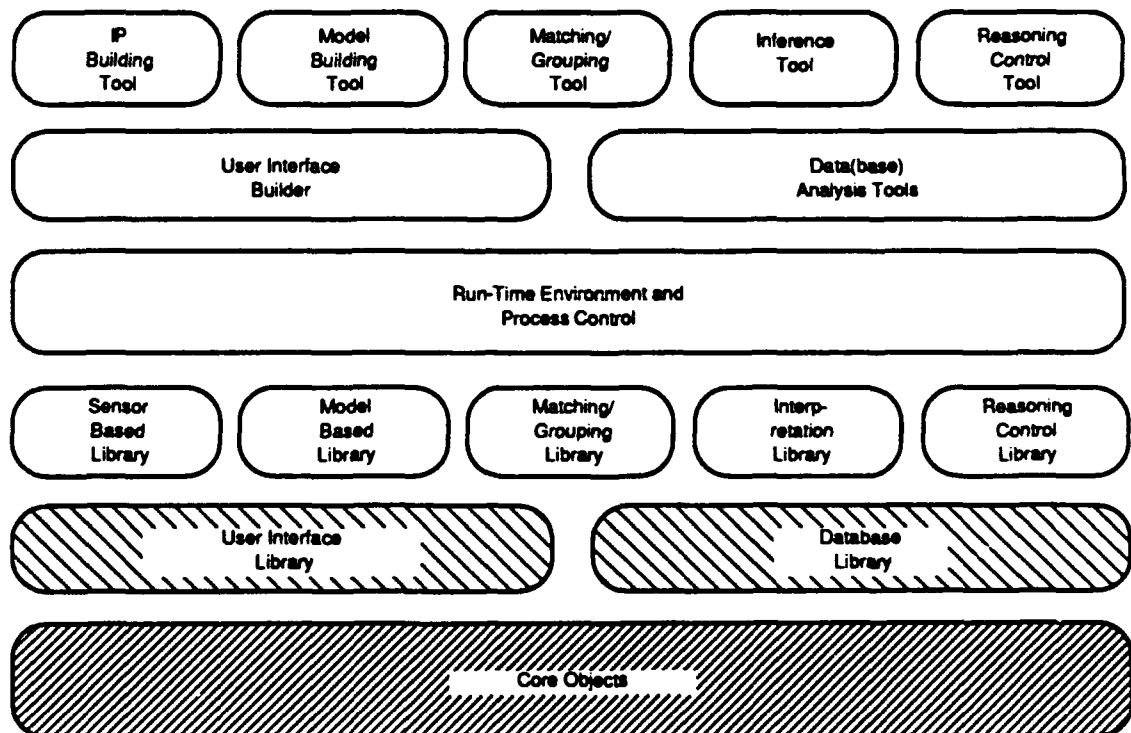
IP Building Tool

Model Building Tool

Matching/ Grouping Tool

Inference Tool

Reasoning Control Tool

User Interface Builder

Data(base) Analysis Tools

Run-Time Environment and Process Control

Sensor Based Library

Model Based Library

Matching/ Grouping Library

Interpretation Library

Reasoning Control Library

User Interface Library

Database Library

Core Objects